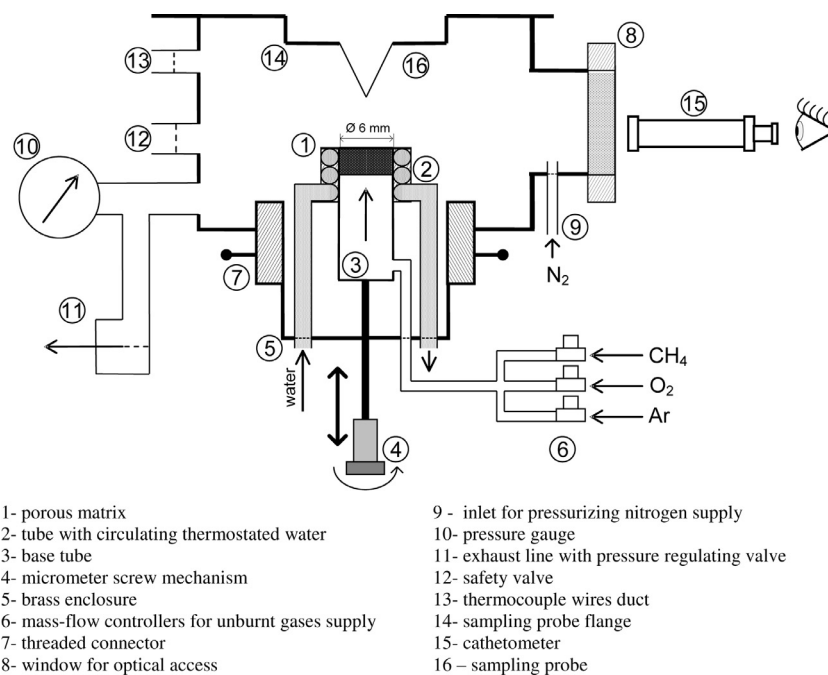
13
14
16
8
12
15
10
1
Ø 6 mm
2
9
7
3
$N_2$
11
5
$CH_4$
$O_2$
water
Ar
4
6

1- porous matrix
2- tube with circulating thermostated water
3- base tube
4- micrometer screw mechanism
5- brass enclosure
6- mass-flow controllers for unburnt gases supply
7- threaded connector
8- window for optical access

9 - inlet for pressurizing nitrogen supply
10- pressure gauge
11- exhaust line with pressure regulating valve
12- safety valve
13- thermocouple wires duct
14- sampling probe flange
15- cathetometer
16 – sampling probe